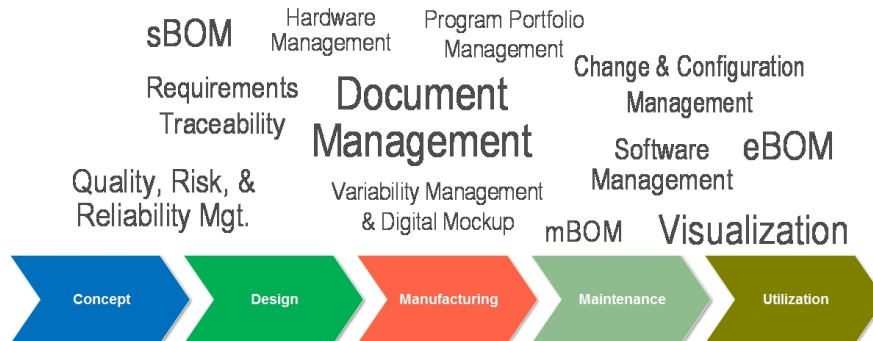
sBOM

Hardware Management

Program Portfolio Management

Change & Configuration Management

Requirements Traceability

Document Management

Software Management

eBOM

Quality, Risk, & Reliability Mgt.

Variability Management & Digital Mockup

mBOM

Visualization

Concept

Design

Manufacturing

Maintenance

Utilization